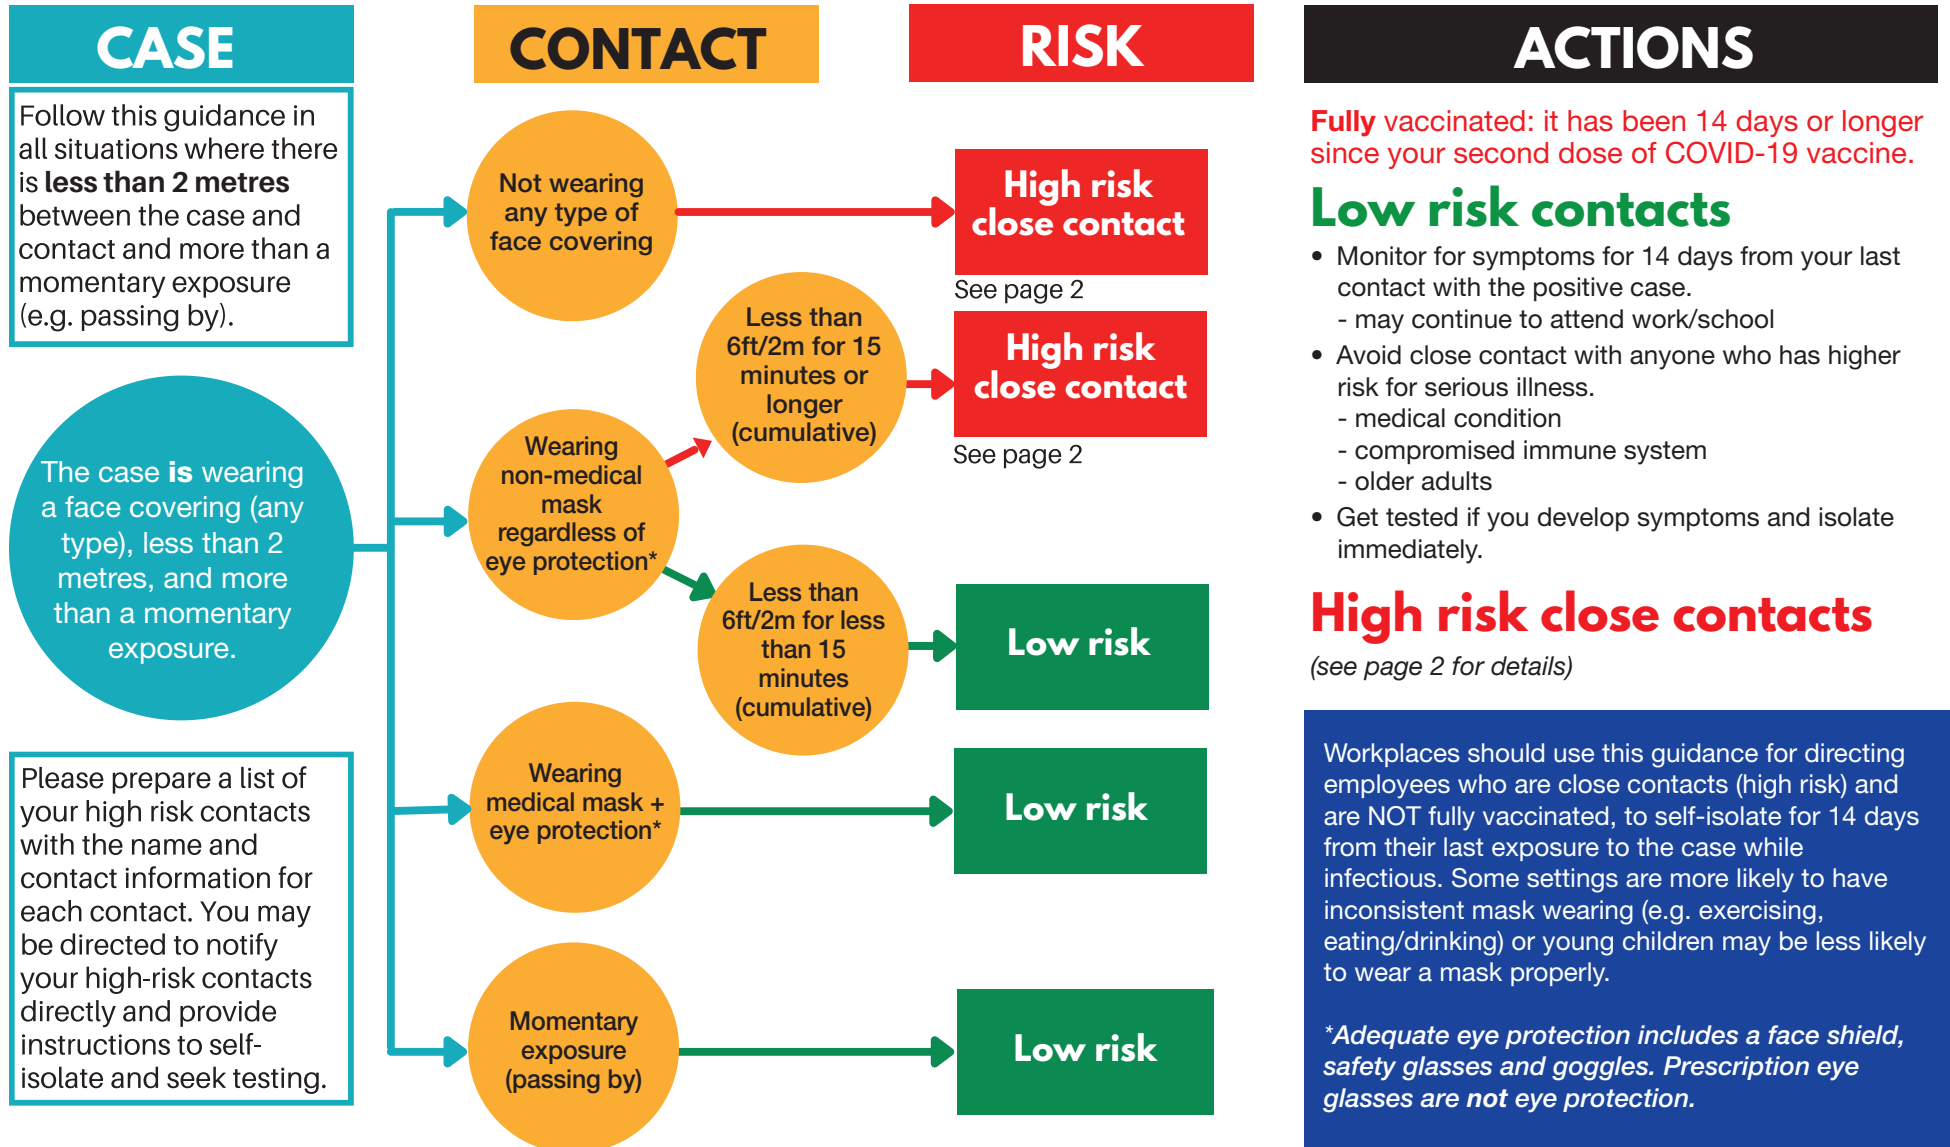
CASE

CONTACT

RISK

ACTIONS

Follow this guidance in all situations where there is **less than 2 metres** between the case and contact and more than a momentary exposure (e.g. passing by).

The case **is** wearing a face covering (any type), less than 2 metres, and more than a momentary exposure.

Please prepare a list of your high risk contacts with the name and contact information for each contact. You may be directed to notify your high-risk contacts directly and provide instructions to self-isolate and seek testing.

Not wearing any type of face covering

High risk close contact

See page 2

Wearing non-medical mask regardless of eye protection*

Less than 6ft/2m for 15 minutes or longer (cumulative)

High risk close contact

See page 2

Less than 6ft/2m for less than 15 minutes (cumulative)

Low risk

Wearing medical mask + eye protection*

Low risk

Momentary exposure (passing by)

Low risk

**Fully** vaccinated: it has been 14 days or longer since your second dose of COVID-19 vaccine.

Low risk contacts

- Monitor for symptoms for 14 days from your last contact with the positive case.
  - may continue to attend work/school
- Avoid close contact with anyone who has higher risk for serious illness.
  - medical condition
  - compromised immune system
  - older adults
- Get tested if you develop symptoms and isolate immediately.

High risk close contacts

(see page 2 for details)

Workplaces should use this guidance for directing employees who are close contacts (high risk) and are NOT fully vaccinated, to self-isolate for 14 days from their last exposure to the case while infectious. Some settings are more likely to have inconsistent mask wearing (e.g. exercising, eating/drinking) or young children may be less likely to wear a mask properly.

*Adequate eye protection includes a face shield, safety glasses and goggles. Prescription eye glasses are not eye protection.*